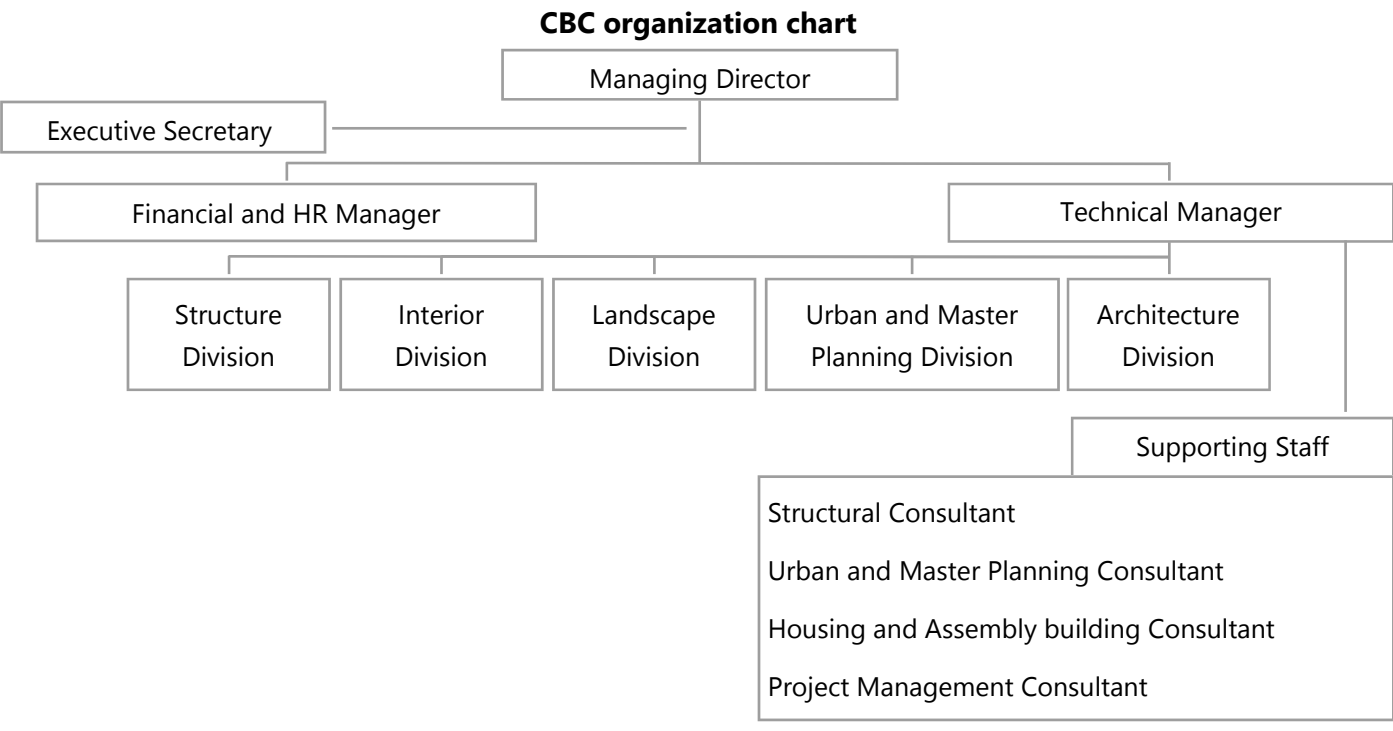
CBC organization chart

Managing Director

Executive Secretary

Financial and HR Manager

Technical Manager

Structure Division

Interior Division

Landscape Division

Urban and Master Planning Division

Architecture Division

Supporting Staff

Structural Consultant

Urban and Master Planning Consultant

Housing and Assembly building Consultant

Project Management Consultant